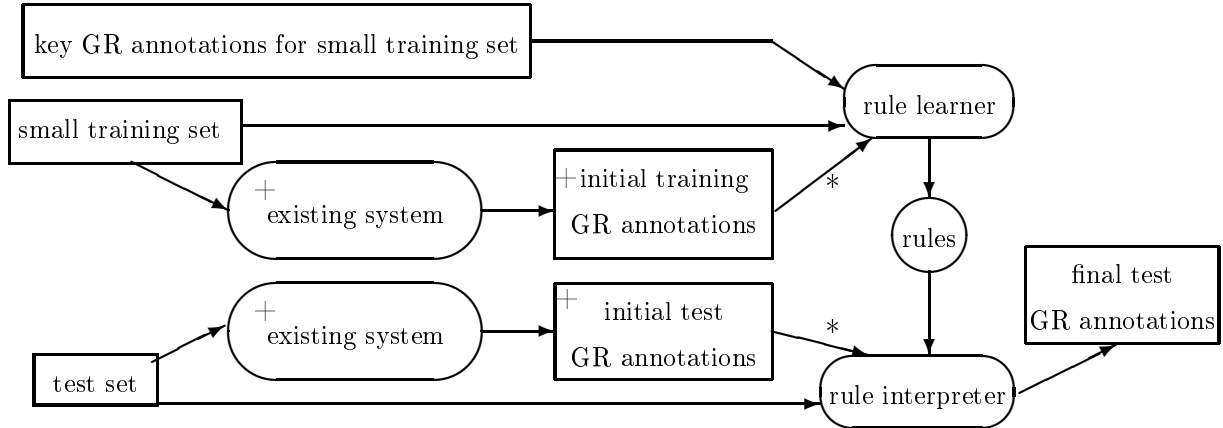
key GR annotations for small training set

rule learner

small training set

+ existing system

+initial training GR annotations

*

rules

final test GR annotations

+ existing system

+ initial test GR annotations

*

test set

rule interpreter